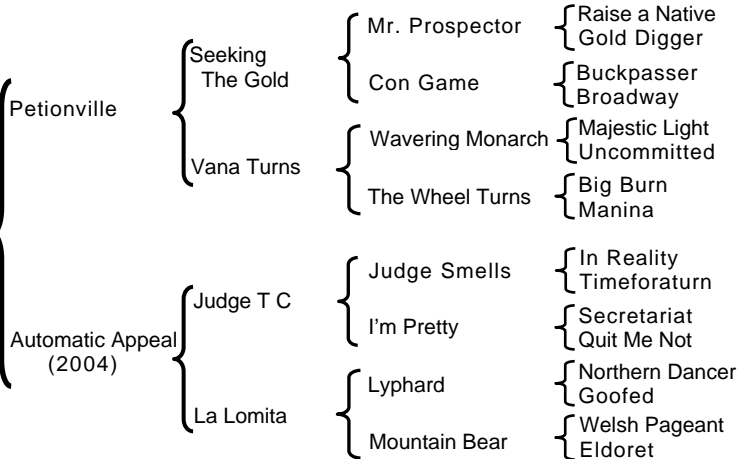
Petionville

Seeking The Gold

Mr. Prospector

Raise a Native
Gold Digger

Con Game

Buckpasser
Broadway

Vana Turns

Wavering Monarch

Majestic Light
Uncommitted

The Wheel Turns

Big Burn
Manina

Automatic Appeal (2004)

Judge T C

Judge Smells

In Reality
Timeforaturn

I'm Pretty

Secretariat
Quit Me Not

La Lomita

Lyphard

Northern Dancer
Goofed

Mountain Bear

Welsh Pageant
Eldoret